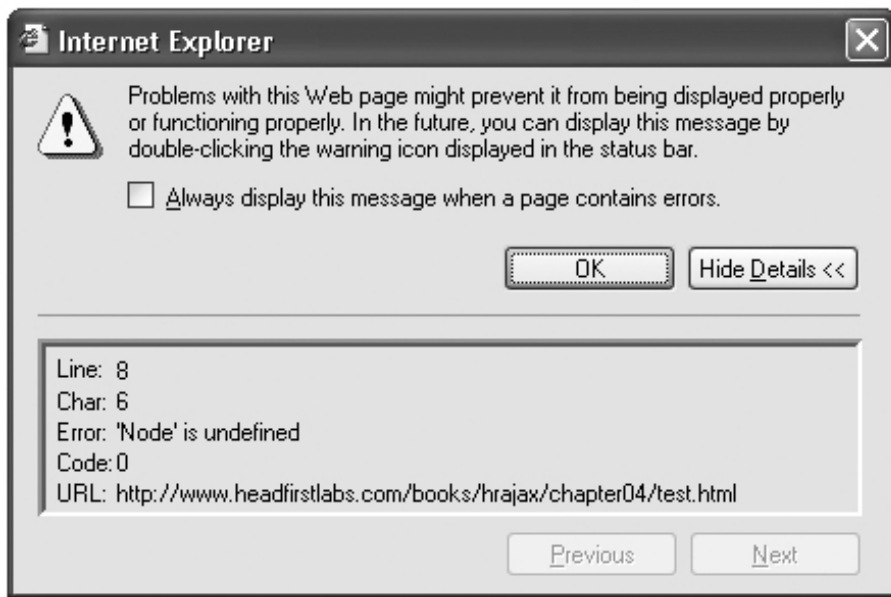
Internet Explorer

Problems with this Web page might prevent it from being displayed properly or functioning properly. In the future, you can display this message by double-clicking the warning icon displayed in the status bar.

Always display this message when a page contains errors.

OK

Hide Details <<

Line: 8
Char: 6
Error: 'Node' is undefined
Code: 0
URL: http://www.headfirstlabs.com/books/hrajax/chapter04/test.html

Previous

Next